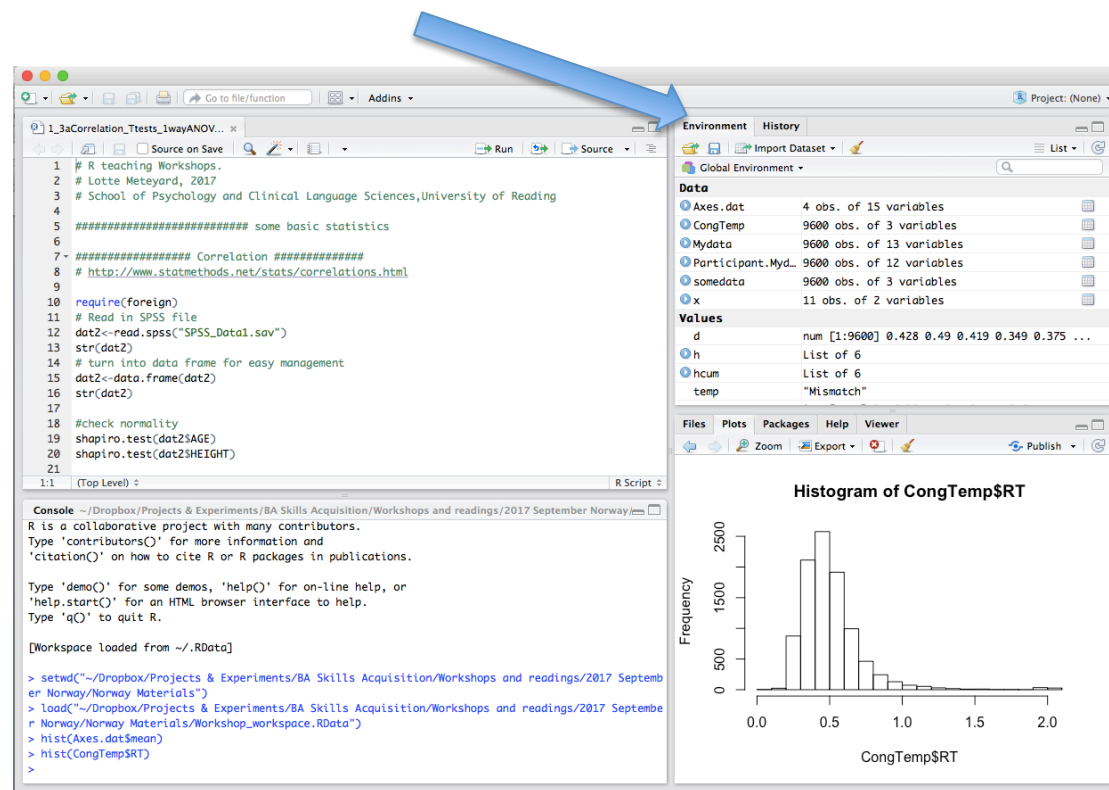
Go to file/function
Addins
Project: (None)

1_3aCorrelation_Ttests_1wayANOV...
Source on Save
Run
Source

1 # R teaching Workshops.
2 # Lotte Meteyard, 2017
3 # School of Psychology and Clinical Language Sciences,University of Reading
4
5 ########################## some basic statistics
6
7 ################# Correlation #############
8 # http://www.statmethods.net/stats/correlations.html
9
10 require(foreign)
11 # Read in SPSS file
12 dat2<-read.spss("SPSS_Data1.sav")
13 str(dat2)
14 # turn into data frame for easy management
15 dat2<-data.frame(dat2)
16 str(dat2)
17
18 #check normality
19 shapiro.test(dat2$AGE)
20 shapiro.test(dat2$HEIGHT)
21

1:1 (Top Level) R Script

Console ~/Dropbox/Projects & Experiments/BA Skills Acquisition/Workshops and readings/2017 September Norway/

R is a collaborative project with many contributors.
Type 'contributors()' for more information and
'citation()' on how to cite R or R packages in publications.

Type 'demo()' for some demos, 'help()' for on-line help, or
'help.start()' for an HTML browser interface to help.
Type 'q()' to quit R.

[Workspace loaded from ~/.RData]

> setwd("~/Dropbox/Projects & Experiments/BA Skills Acquisition/Workshops and readings/2017 September Norway/Norway Materials")
> load("~/Dropbox/Projects & Experiments/BA Skills Acquisition/Workshops and readings/2017 September Norway/Norway Materials/Workshop_workspace.RData")
> hist(Axes.dat$mean)
> hist(CongTemp$RT)
>

Environment History
Import Dataset
List
Global Environment

Data
| | |
|---|---|
| Axes.dat | 4 obs. of 15 variables |
| CongTemp | 9600 obs. of 3 variables |
| Mydata | 9600 obs. of 13 variables |
| Participant.Myd... | 9600 obs. of 12 variables |
| somedata | 9600 obs. of 3 variables |
| x | 11 obs. of 2 variables |

Values
| | |
|---|---|
| d | num [1:9600] 0.428 0.49 0.419 0.349 0.375 ... |
| h | List of 6 |
| hcum | List of 6 |
| temp | "Mismatch" |

Files Plots Packages Help Viewer
Zoom Export
Publish

Histogram of CongTemp$RT
Frequency
0 500 1500 2500
0.0 0.5 1.0 1.5 2.0
CongTemp$RT